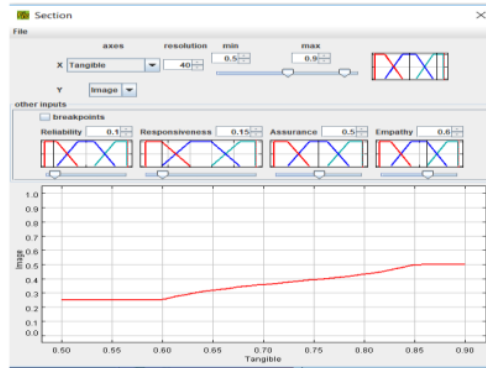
Section
File
axes resolution min max
X Tangible 40 0.5 0.9
Y Image
other inputs
breakpoints
Reliability 0.1 Responsiveness 0.15 Assurance 0.5 Empathy 0.6

1.0
0.9
0.8
0.7
0.6
0.5
0.4
0.3
0.2
0.1
0.0
Image
0.50 0.55 0.60 0.65 0.70 0.75 0.80 0.85 0.90
Tangible